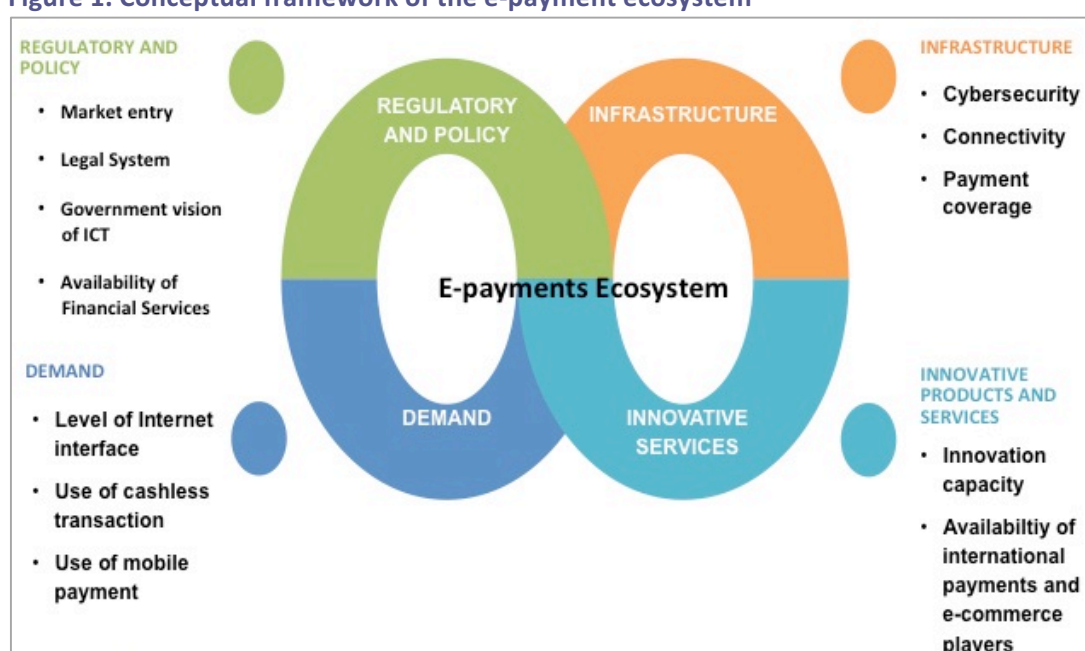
Figure 1: Conceptual framework of the e-payment ecosystem

REGULATORY AND POLICY

- Market entry
- Legal System
- Government vision of ICT
- Availability of Financial Services

DEMAND

- Level of Internet interface
- Use of cashless transaction
- Use of mobile payment

REGULATORY AND POLICY

INFRASTRUCTURE

E-payments Ecosystem

DEMAND

INNOVATIVE SERVICES

INFRASTRUCTURE

- Cybersecurity
- Connectivity
- Payment coverage

INNOVATIVE PRODUCTS AND SERVICES

- Innovation capacity
- Availabiltiy of international payments and e-commerce players